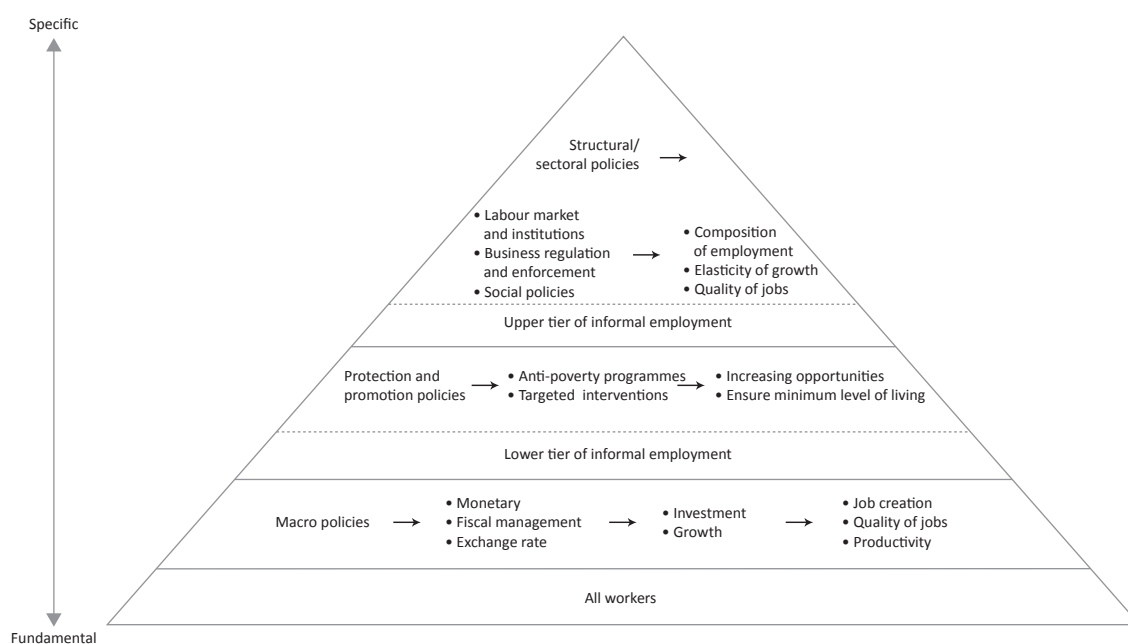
Specific

Structural/ sectoral policies

• Labour market and institutions
• Business regulation and enforcement
• Social policies

• Composition of employment
• Elasticity of growth
• Quality of jobs

Upper tier of informal employment

Protection and promotion policies

• Anti-poverty programmes
• Targeted interventions

• Increasing opportunities
• Ensure minimum level of living

Lower tier of informal employment

Macro policies

• Monetary
• Fiscal management
• Exchange rate

• Investment
• Growth

• Job creation
• Quality of jobs
• Productivity

All workers

Fundamental